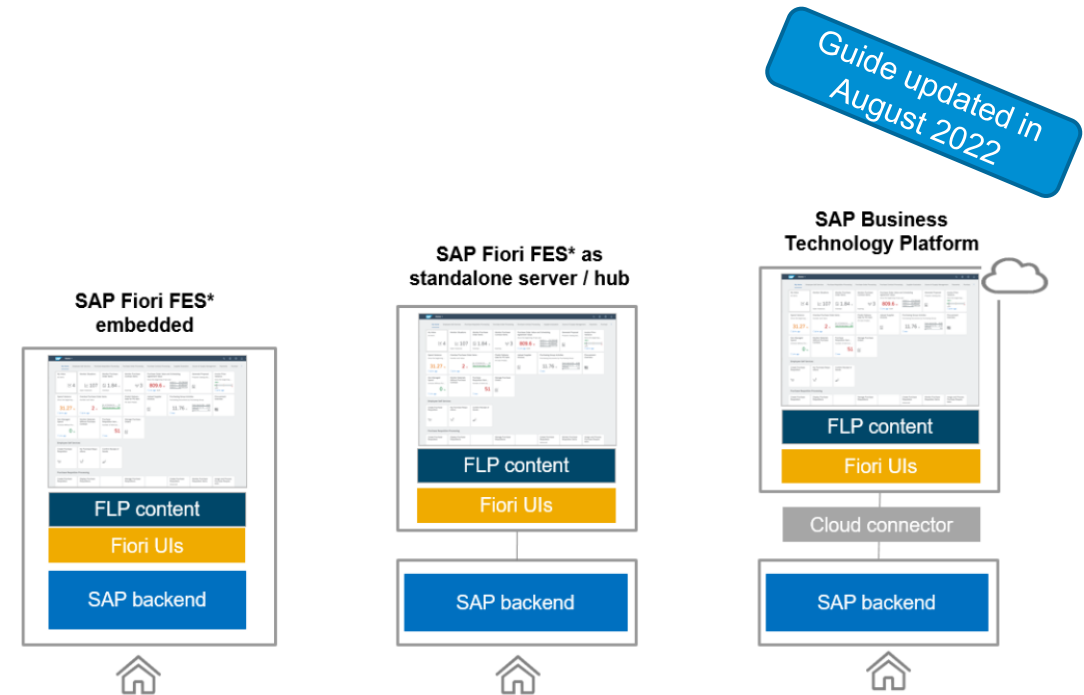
Guide updated in August 2022

SAP Fiori FES* embedded

FLP content

Fiori UIs

SAP backend

SAP Fiori FES* as standalone server / hub

FLP content

Fiori UIs

SAP backend

SAP Business Technology Platform

FLP content

Fiori UIs

Cloud connector

SAP backend